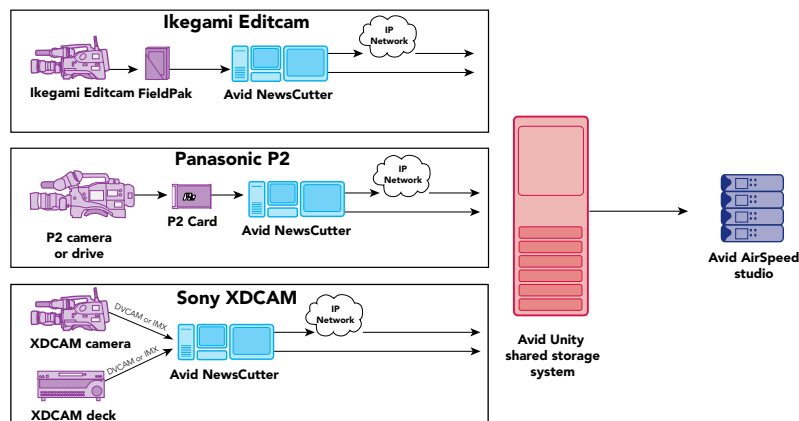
Ikegami Editcam

IP Network

Ikegami Editcam FieldPak

Avid NewsCutter

Panasonic P2

IP Network

P2 Card

Avid NewsCutter

P2 camera or drive

Sony XDCAM

IP Network

DVCAM or IMX

DVCAM or IMX

XDCAM camera

Avid NewsCutter

XDCAM deck

Avid Unity shared storage system

Avid AirSpeed studio